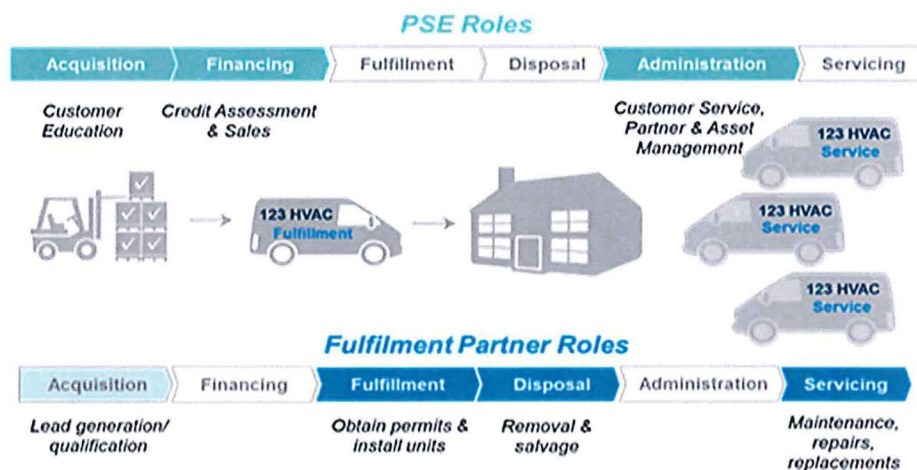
PSE Roles

Acquisition | Financing | Fulfillment | Disposal | Administration | Servicing

Customer Education

Credit Assessment & Sales

Customer Service, Partner & Asset Management

123 HVAC Fulfillment

123 HVAC Service

123 HVAC Service

123 HVAC Service

Fulfilment Partner Roles

Acquisition | Financing | Fulfillment | Disposal | Administration | Servicing

Lead generation/ qualification

Obtain permits & install units

Removal & salvage

Maintenance, repairs, replacements